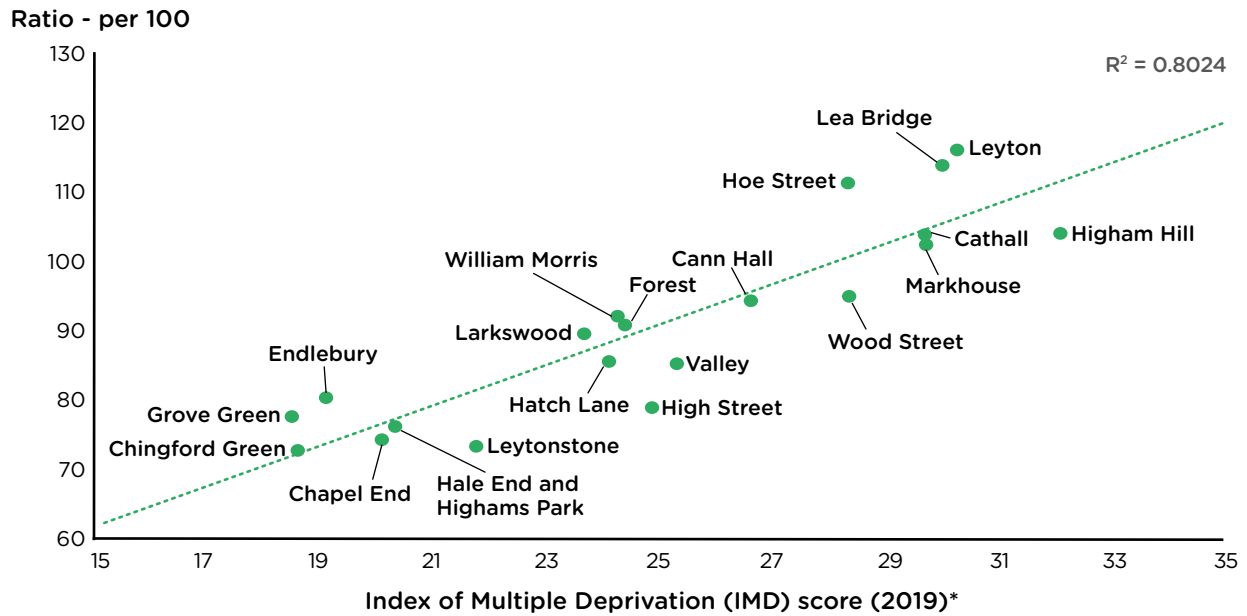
Ratio - per 100

130
120
110
100
90
80
70
60

$R^2 = 0.8024$

Lea Bridge
Leyton
Hoe Street
Cathall
Higham Hill
William Morris
Cann Hall
Forest
Markhouse
Larkswood
Wood Street
Endlebury
Valley
Hatch Lane
High Street
Grove Green
Chingford Green
Leytonstone
Chapel End
Hale End and Highams Park

15 17 19 21 23 25 27 29 31 33 35

Index of Multiple Deprivation (IMD) score (2019)*